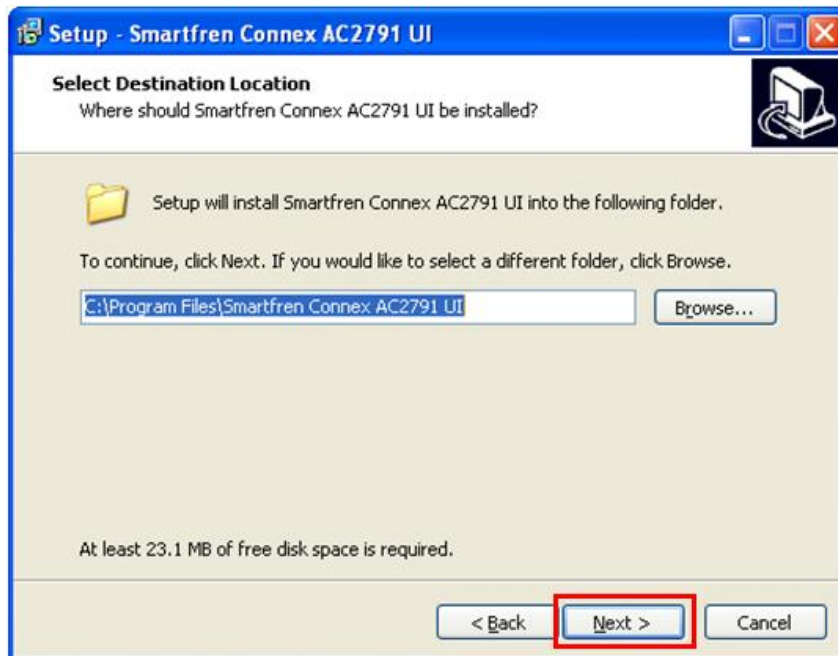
Setup - Smartfren Connex AC2791 UI

Select Destination Location
Where should Smartfren Connex AC2791 UI be installed?

Setup will install Smartfren Connex AC2791 UI into the following folder.

To continue, click Next. If you would like to select a different folder, click Browse.

C:\Program Files\Smartfren Connex AC2791 UI

Browse...

At least 23.1 MB of free disk space is required.

< Back

Next >

Cancel